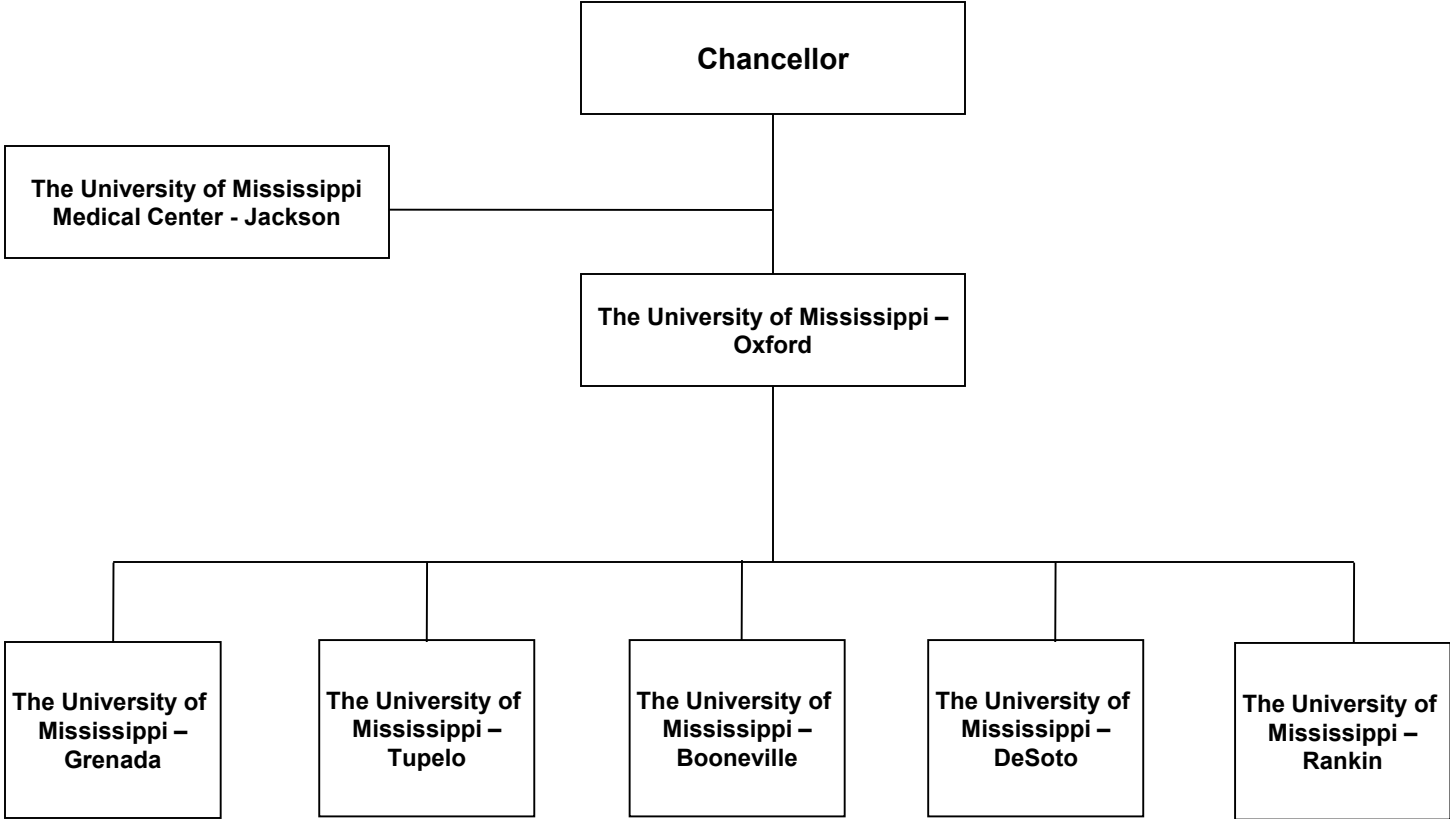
Chancellor

The University of Mississippi Medical Center - Jackson

The University of Mississippi – Oxford

The University of Mississippi – Grenada

The University of Mississippi – Tupelo

The University of Mississippi – Booneville

The University of Mississippi – DeSoto

The University of Mississippi – Rankin